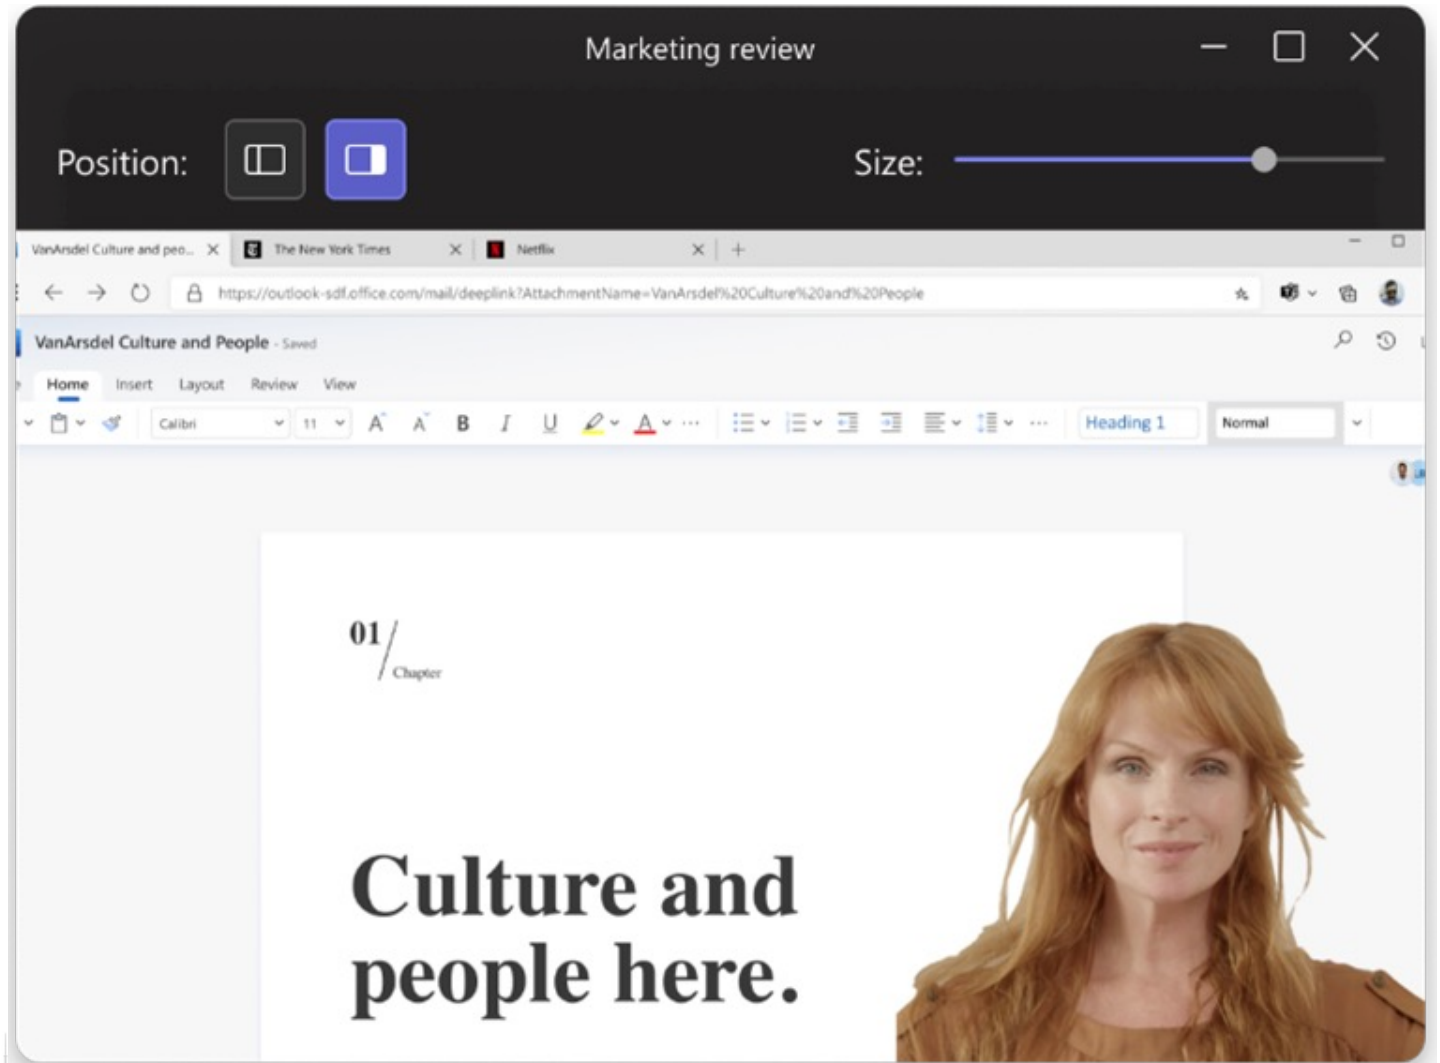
Marketing review

Position:

Size:

VanArsdel Culture and peo... The New York Times Netflix

https://outlook-sdf.office.com/mail/deeplink?AttachmentName=VanArsdel%20Culture%20and%20People

VanArsdel Culture and People - Saved

Home Insert Layout Review View

Calibri 11 B I U Heading 1 Normal

01/ Chapter

Culture and people here.